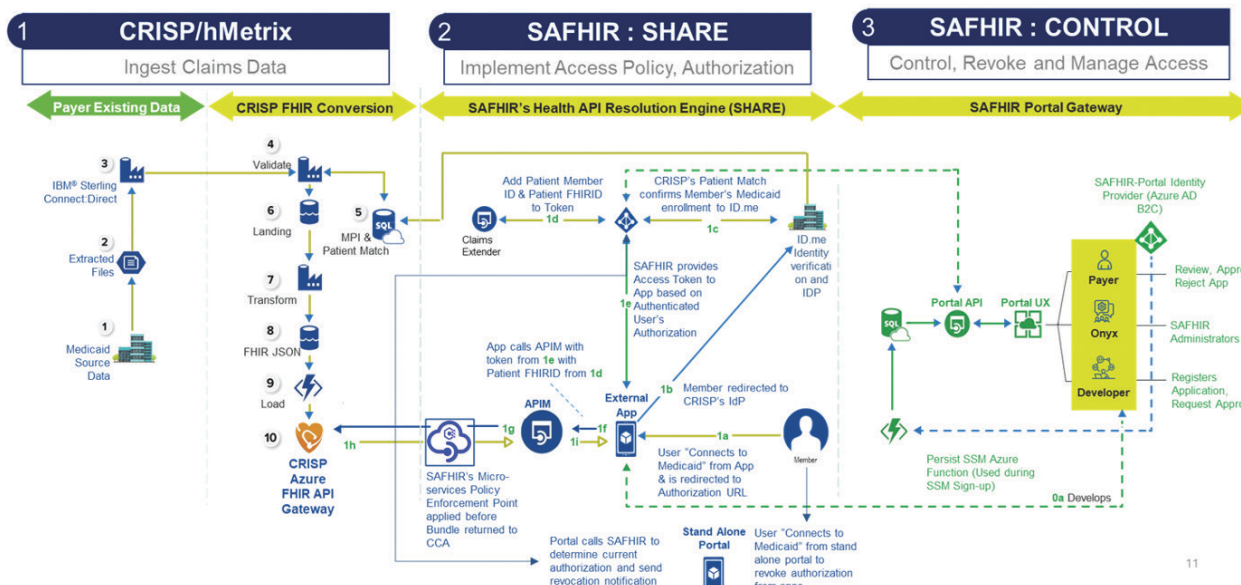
1 CRISP/hMetrix

Ingest Claims Data

2 SAFHIR : SHARE

Implement Access Policy, Authorization

3 SAFHIR : CONTROL

Control, Revoke and Manage Access

Payer Existing Data

CRISP FHIR Conversion

SAFHIR's Health API Resolution Engine (SHARE)

SAFHIR Portal Gateway

3 IBM® Sterling Connect:Direct

2 Extracted Files

1 Medicaid Source Data

4 Validate

5 MPI & Patient Match

6 Landing

7 Transform

8 FHIR JSON

9 Load

10 CRISP Azure FHIR API Gateway

Add Patient Member ID & Patient FHIRID to Token

1d

Claims Extender

CRISP's Patient Match confirms Member's Medicaid enrollment to ID.me

1c

ID.me Identity verification and IDP

SAFHIR provides Access Token to App based on Authenticated User's Authorization

1e

App calls APIM with token from 1e with Patient FHIRID from 1d

1b

Member redirected to CRISP's IdP

APIM

External App

1g

1f

1i

1h

1a

SAFHIR's Micro-services Policy Enforcement Point applied before Bundle returned to CCA

User "Connects to Medicaid" from App & is redirected to Authorization URL

Member

Stand Alone Portal

User "Connects to Medicaid" from stand alone portal to revoke authorization from apps

Portal calls SAFHIR to determine current authorization and send revocation notification

SAFHIR-Portal Identity Provider (Azure AD B2C)

Portal API

Portal UX

Payer

Onyx

Developer

Review, Appr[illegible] Reject App

SAFHIR Administrators

Registers Application, Request Appr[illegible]

Persist SSM Azure Function (Used during SSM Sign-up)

0a Develops

11